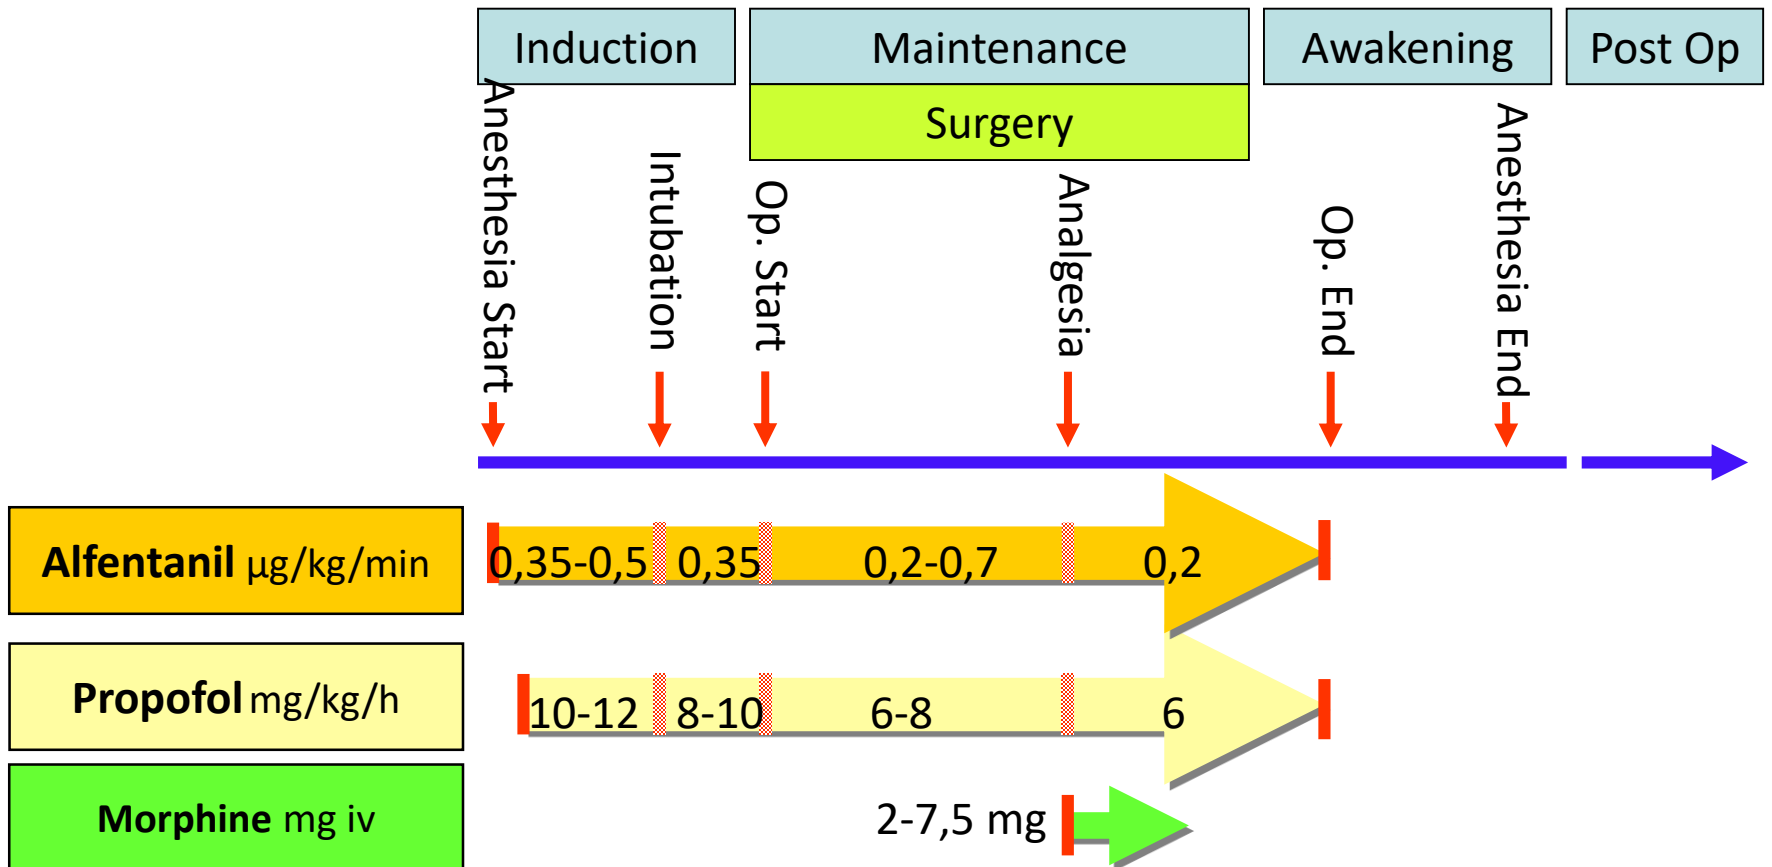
Induction

Maintenance

Surgery

Awakening

Post Op

Anesthesia Start

Intubation

Op. Start

Analgesia

Op. End

Anesthesia End

**Alfentanil** µg/kg/min

0,35-0,5 0,35 0,2-0,7 0,2

**Propofol** mg/kg/h

10-12 8-10 6-8 6

**Morphine** mg iv

2-7,5 mg